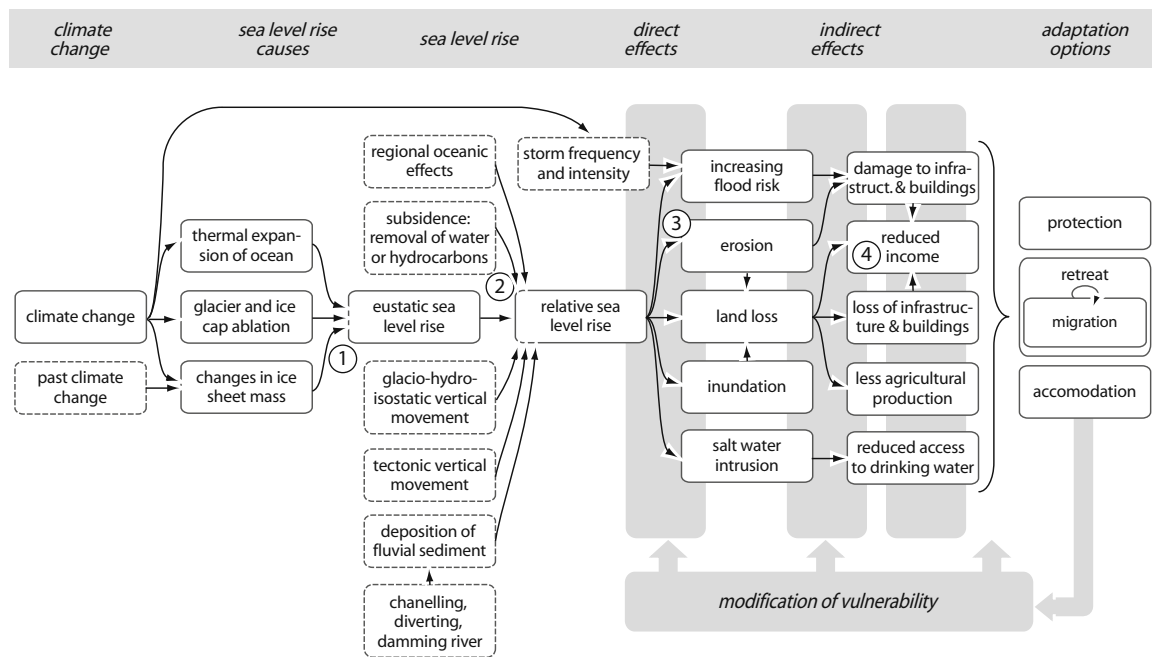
climate change

sea level rise causes

sea level rise

direct effects

indirect effects

adaptation options

climate change

past climate change

thermal expansion of ocean

glacier and ice cap ablation

changes in ice sheet mass

1

eustatic sea level rise

regional oceanic effects

subsidence: removal of water or hydrocarbons

2

glacio-hydro-isostatic vertical movement

tectonic vertical movement

deposition of fluvial sediment

chanelling, diverting, damming river

storm frequency and intensity

relative sea level rise

increasing flood risk

3

erosion

land loss

inundation

salt water intrusion

damage to infrastruct. & buildings

4 reduced income

loss of infrastructure & buildings

less agricultural production

reduced access to drinking water

protection

retreat

migration

accomodation

modification of vulnerability